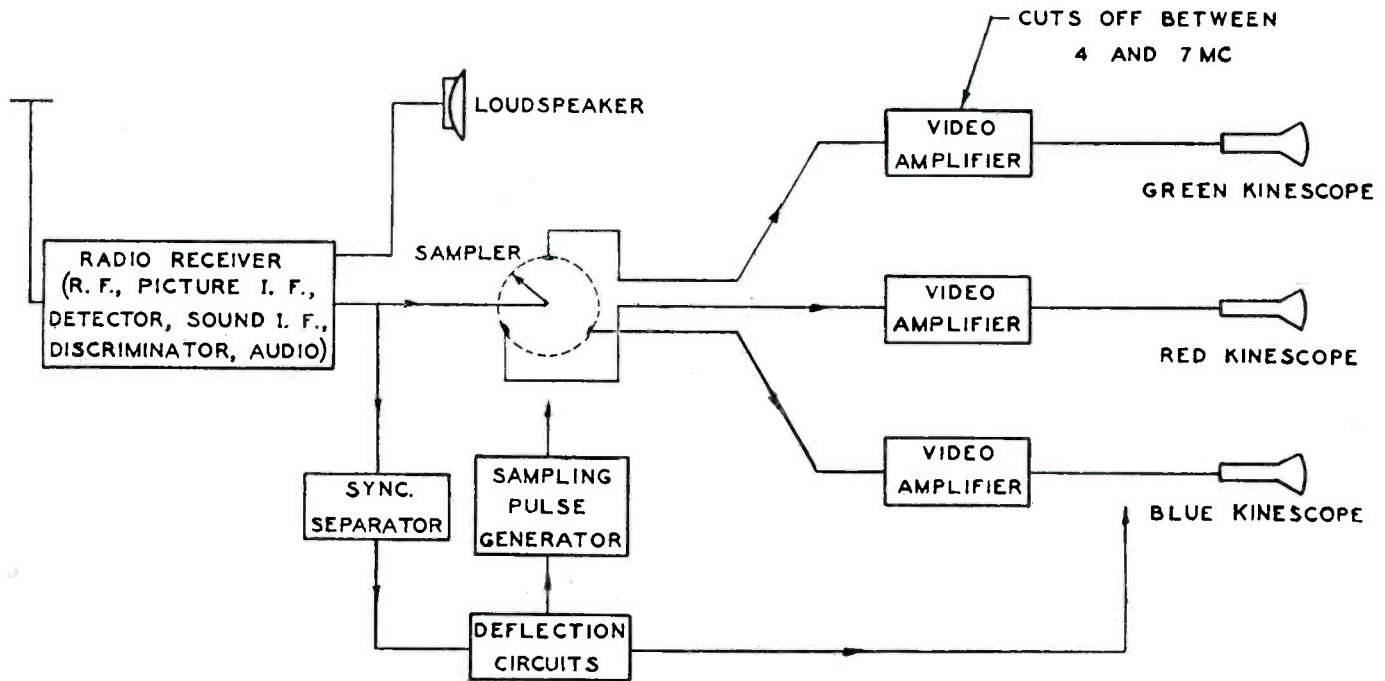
CUTS OFF BETWEEN 4 AND 7 MC

LOUDSPEAKER

VIDEO AMPLIFIER

GREEN KINESCOPE

RADIO RECEIVER (R. F., PICTURE I. F., DETECTOR, SOUND I. F., DISCRIMINATOR, AUDIO)

SAMPLER

VIDEO AMPLIFIER

RED KINESCOPE

VIDEO AMPLIFIER

BLUE KINESCOPE

SYNC. SEPARATOR

SAMPLING PULSE GENERATOR

DEFLECTION CIRCUITS